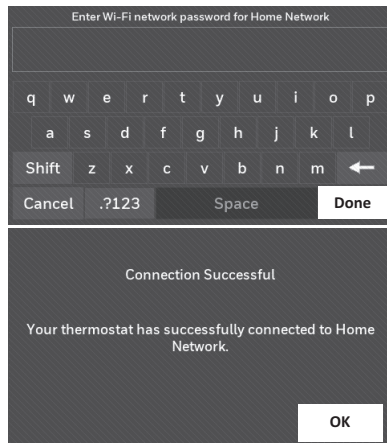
Enter Wi-Fi network password for Home Network

q w e r t y u i o p
a s d f g h j k l
Shift z x c v b n m ←
Cancel .?123 Space Done

Connection Successful

Your thermostat has successfully connected to Home Network.

OK